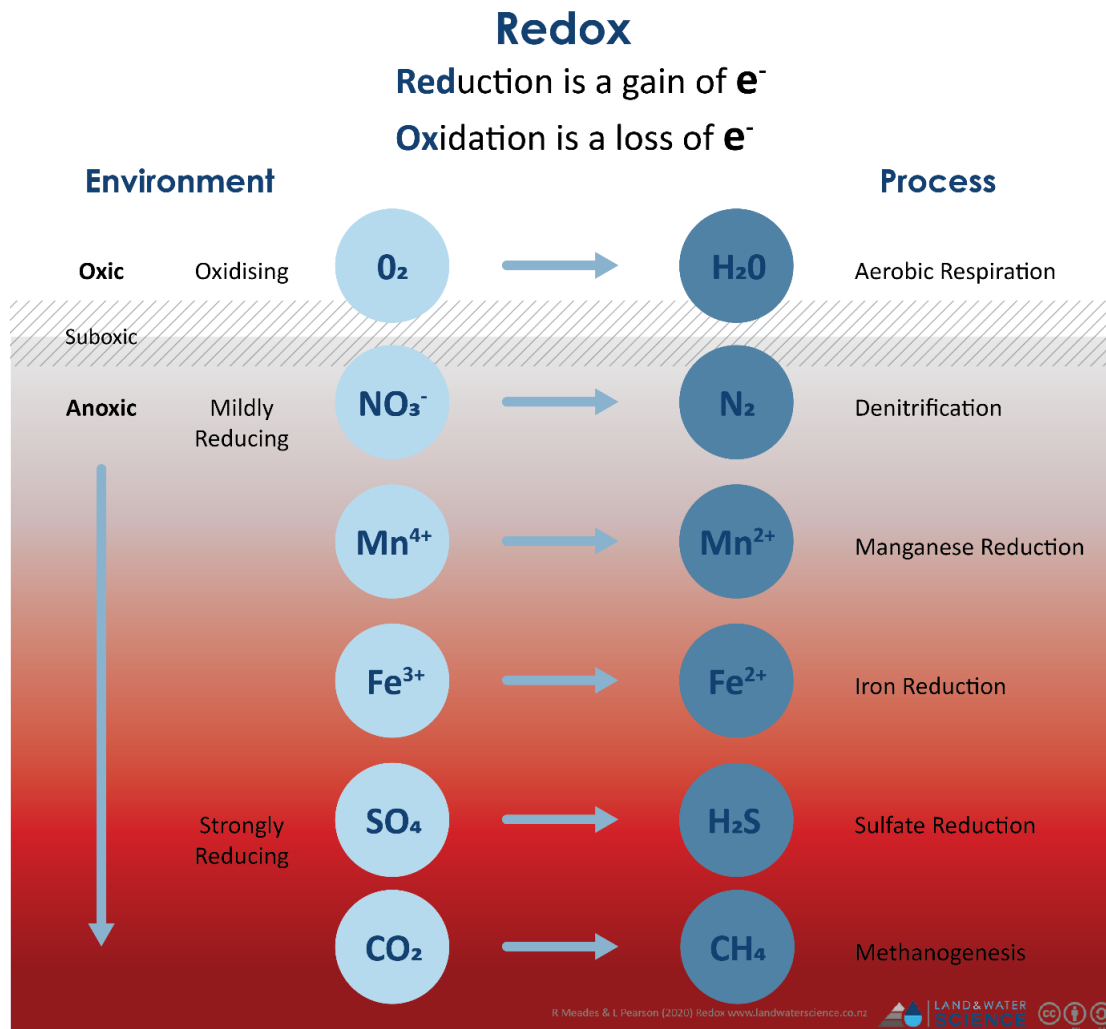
Redox

Reduction is a gain of $e^-$

Oxidation is a loss of $e^-$

Environment

Process

Oxic Oxidising $0_2$ → $H_20$ Aerobic Respiration

Suboxic

Anoxic Mildly Reducing $NO_3^-$ → $N_2$ Denitrification

$Mn^{4+}$ → $Mn^{2+}$ Manganese Reduction

$Fe^{3+}$ → $Fe^{2+}$ Iron Reduction

Strongly Reducing $SO_4$ → $H_2S$ Sulfate Reduction

$CO_2$ → $CH_4$ Methanogenesis

R Meades & L Pearson (2020) Redox www.landwaterscience.co.nz

LAND&WATER SCIENCE